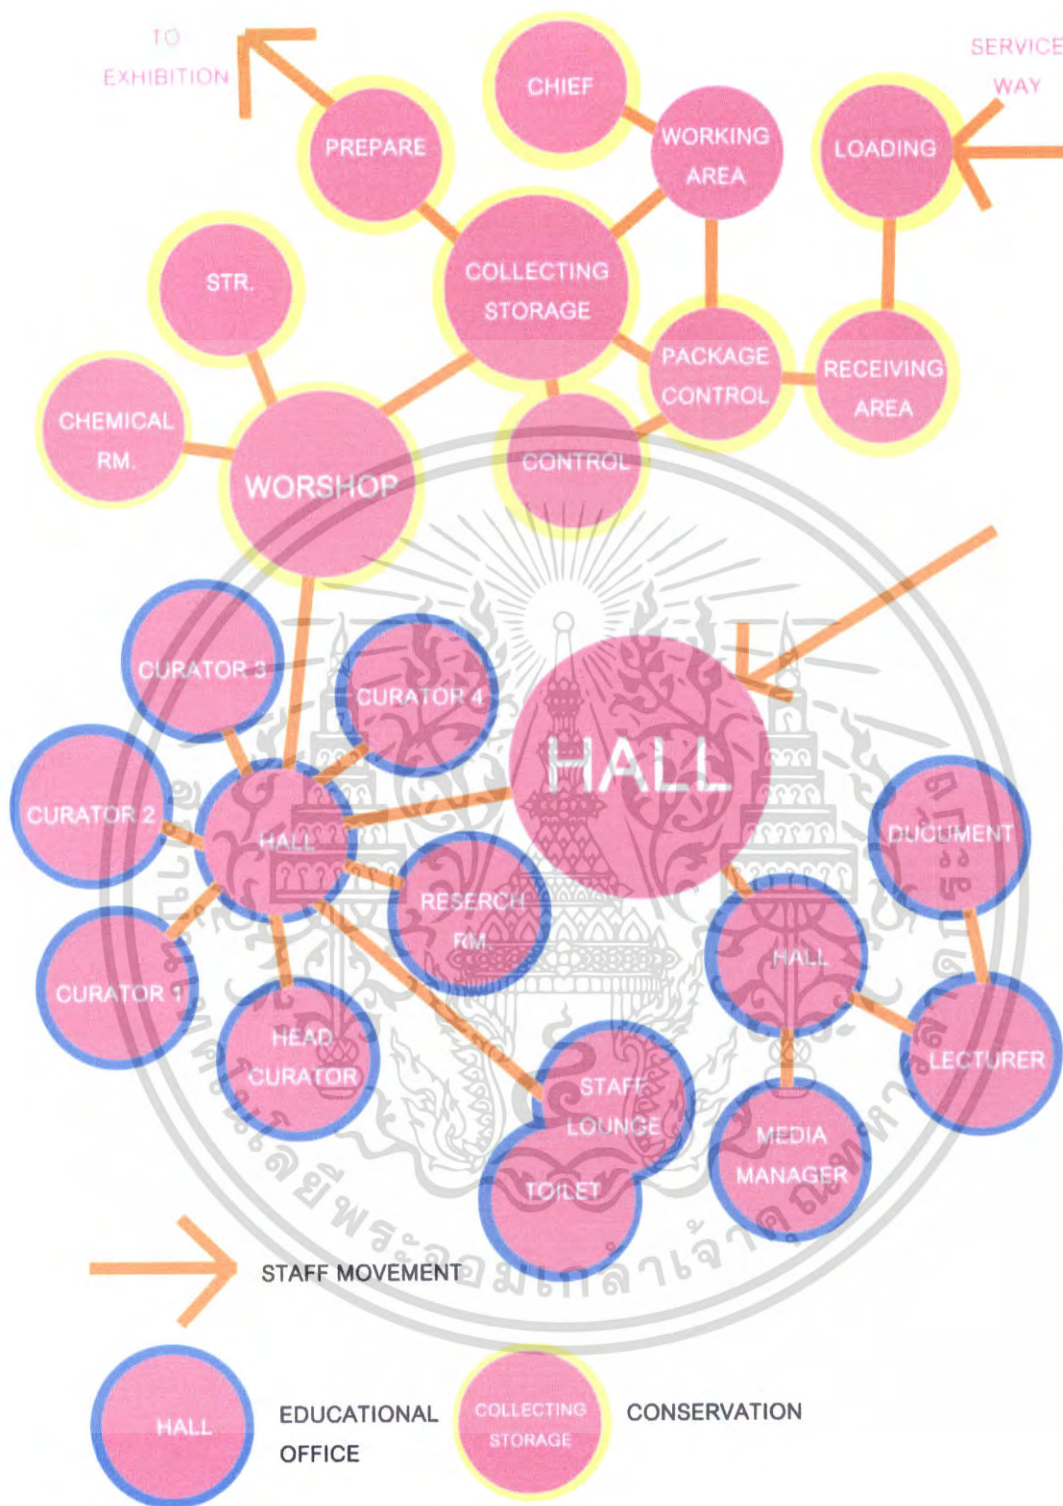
TO EXHIBITION

SERVICE WAY

CHIEF

PREPARE

WORKING AREA

LOADING

STR.

COLLECTING STORAGE

PACKAGE CONTROL

RECEIVING AREA

CHEMICAL RM.

WORSHOP

CONTROL

CURATOR 3

CURATOR 4

HALL

CURATOR 2

HALL

DUCUMENT

RESERCH RM.

CURATOR 1

HALL

HEAD CURATOR

LECTURER

STAFF LOUNGE

MEDIA MANAGER

TOILET

STAFF MOVEMENT

HALL

EDUCATIONAL OFFICE

COLLECTING STORAGE

CONSERVATION

มหาวิทยาลัยเทคโนโลยีพระจอมเกล้าเจ้าคุณทหารลาดกระบัง